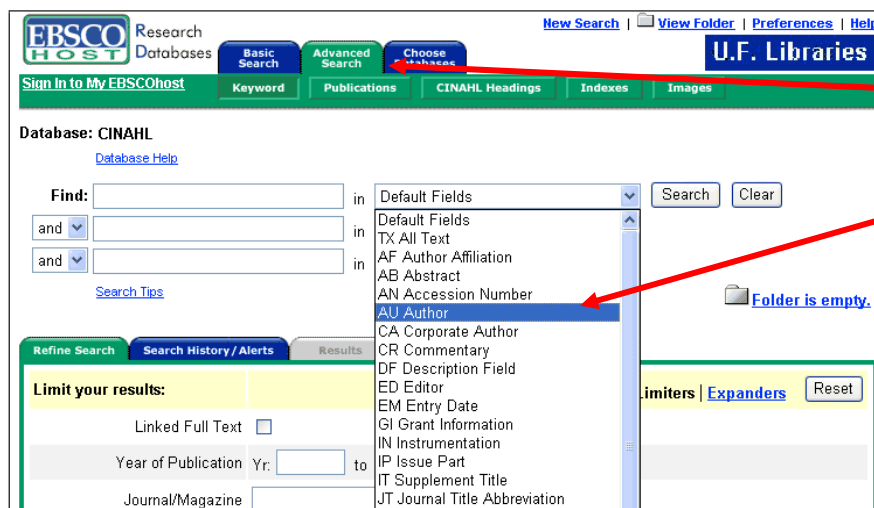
EBSCO HOST Research Databases

Basic Search | Advanced Search | Choose Databases

New Search | View Folder | Preferences | Help

U.F. Libraries

Sign In to My EBSCOhost

Keyword | Publications | CINAHL Headings | Indexes | Images

Database: CINAHL

Database Help

Find: in Default Fields Search Clear

and in

and in

Search Tips

Default Fields
TX All Text
AF Author Affiliation
AB Abstract
AN Accession Number
AU Author
CA Corporate Author
CR Commentary
DF Description Field
ED Editor
EM Entry Date
GI Grant Information
IN Instrumentation
IP Issue Part
IT Supplement Title
JT Journal Title Abbreviation

Folder is empty.

Refine Search | Search History / Alerts | Results

Limit your results:

Limiters | Expanders Reset

Linked Full Text

Year of Publication Yr: to

Journal/Magazine